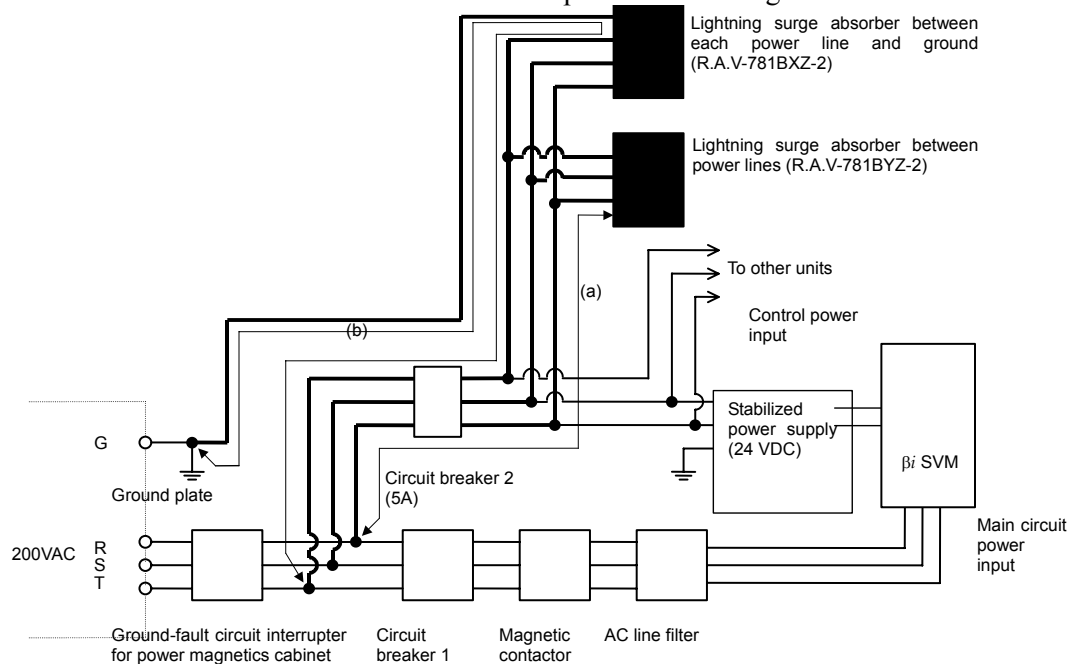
Lightning surge absorber between each power line and ground (R.A.V-781BXZ-2)

Lightning surge absorber between power lines (R.A.V-781BYZ-2)

To other units

(a)

(b)

Control power input

Stabilized power supply (24 VDC)

$\beta i$ SVM

G

Ground plate

Circuit breaker 2 (5A)

200VAC

R
S
T

Main circuit power input

Ground-fault circuit interrupter for power magnetics cabinet

Circuit breaker 1

Magnetic contactor

AC line filter